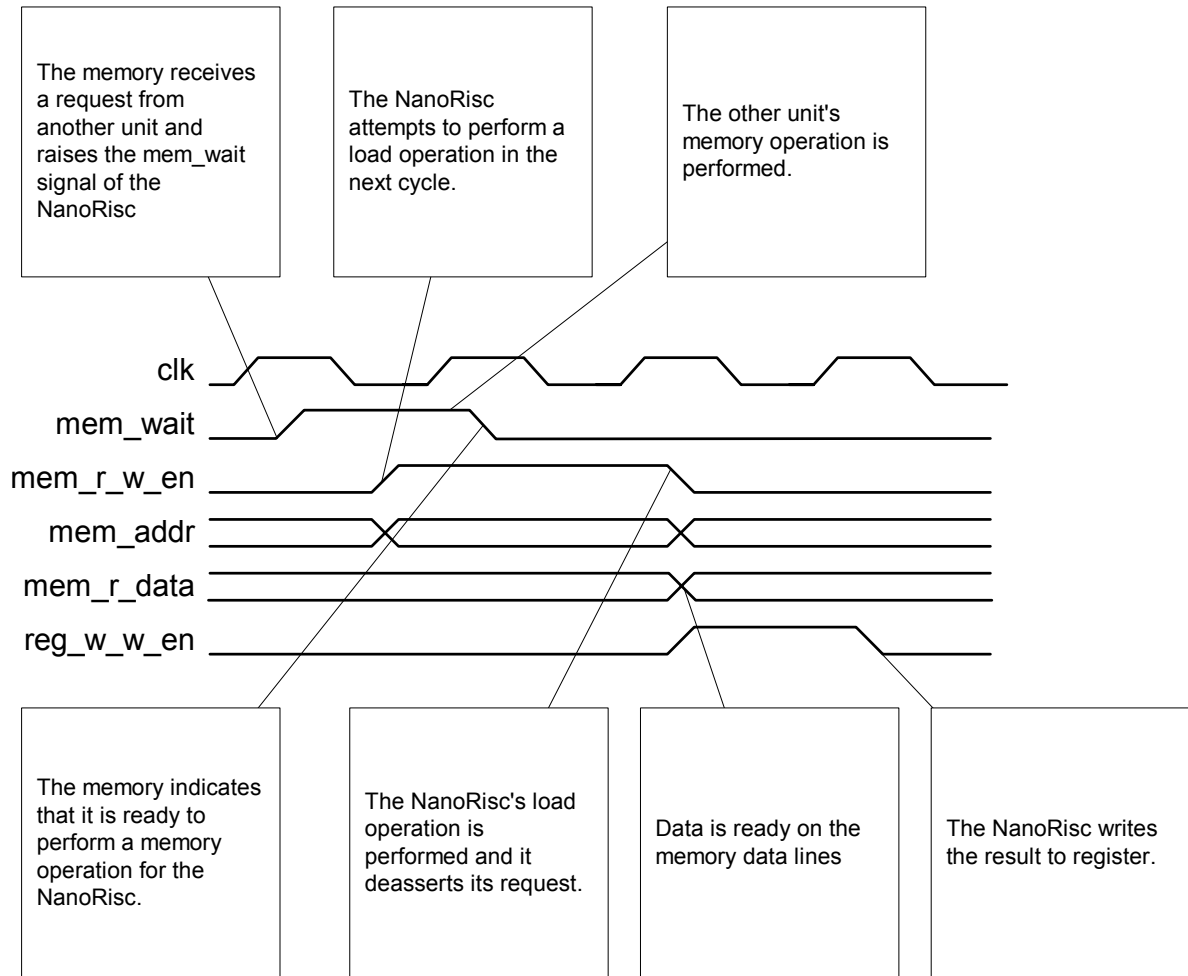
The memory receives a request from another unit and raises the mem_wait signal of the NanoRisc

The NanoRisc attempts to perform a load operation in the next cycle.

The other unit's memory operation is performed.

clk

mem_wait

mem_r_w_en

mem_addr

mem_r_data

reg_w_w_en

The memory indicates that it is ready to perform a memory operation for the NanoRisc.

The NanoRisc's load operation is performed and it deasserts its request.

Data is ready on the memory data lines

The NanoRisc writes the result to register.